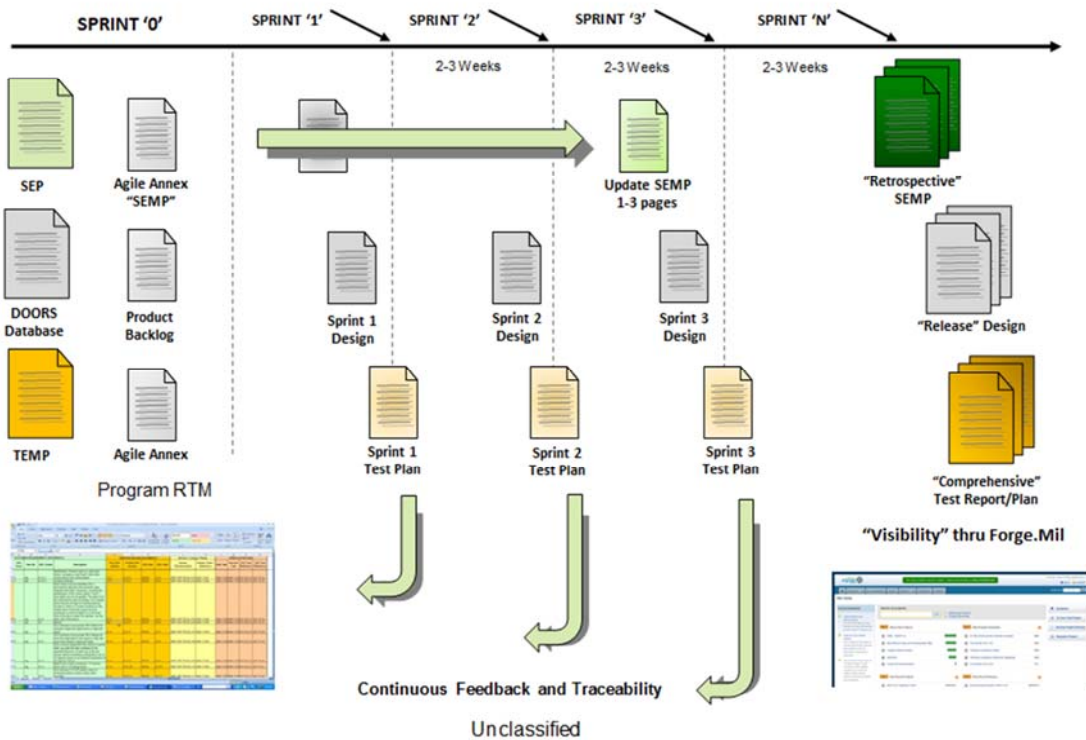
SPRINT '0'

SPRINT '1'

SPRINT '2'

SPRINT '3'

SPRINT 'N'

2-3 Weeks

2-3 Weeks

2-3 Weeks

SEP

Agile Annex "SEMP"

Update SEMP 1-3 pages

"Retrospective" SEMP

DOORS Database

Product Backlog

Sprint 1 Design

Sprint 2 Design

Sprint 3 Design

"Release" Design

TEMP

Agile Annex

Sprint 1 Test Plan

Sprint 2 Test Plan

Sprint 3 Test Plan

"Comprehensive" Test Report/Plan

Program RTM

"Visibility" thru Forge.Mil

Continuous Feedback and Traceability

Unclassified